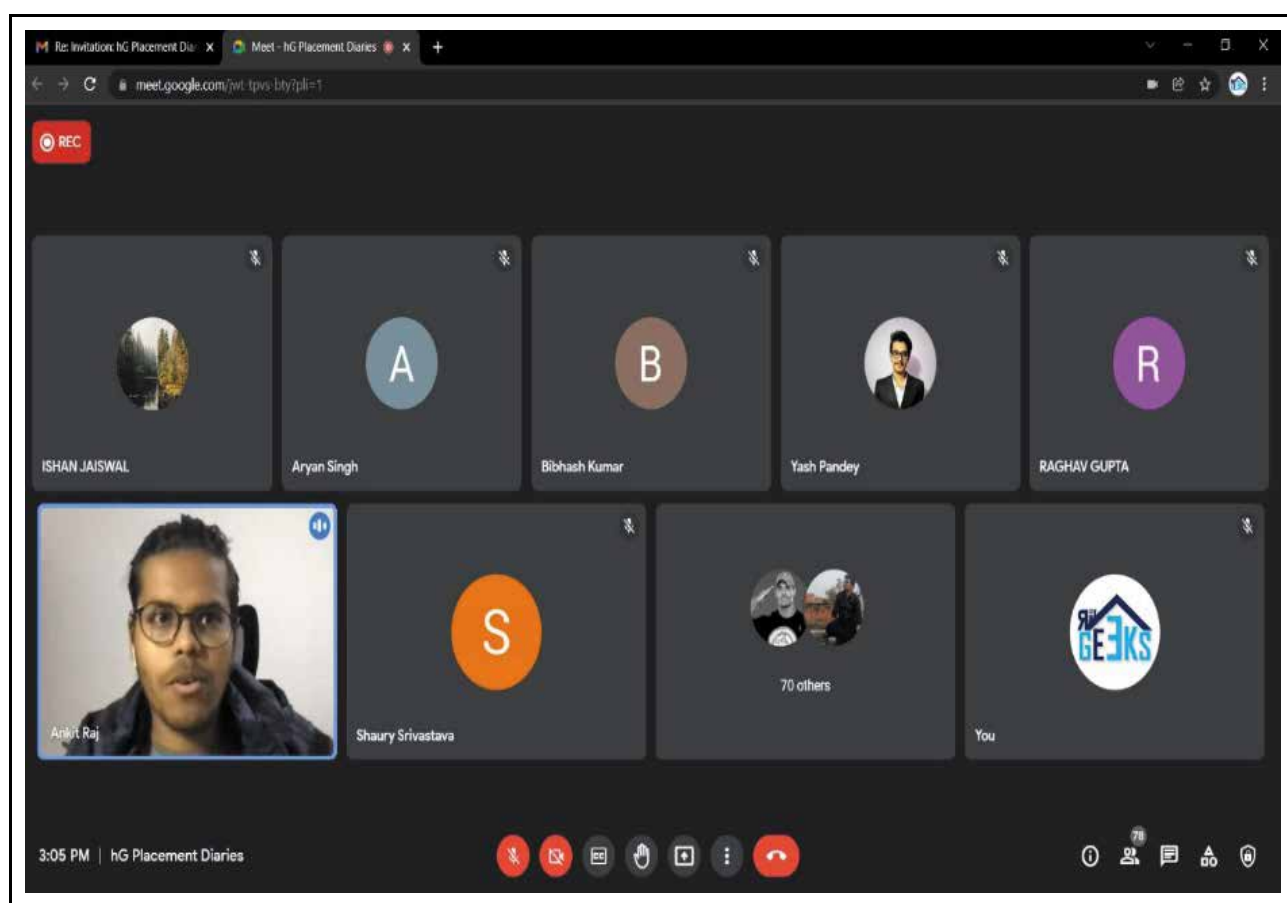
Re: Invitation: hG Placement Dia
Meet - hG Placement Diaries
meet.google.com/jwt-tpvs-bty?pli=1

REC

ISHAN JAISWAL

A
Aryan Singh

B
Bibhash Kumar

Yash Pandey

R
RAGHAV GUPTA

Ankit Raj

S
Shaury Srivastava

70 others

GEEKS
You

3:05 PM | hG Placement Diaries

78